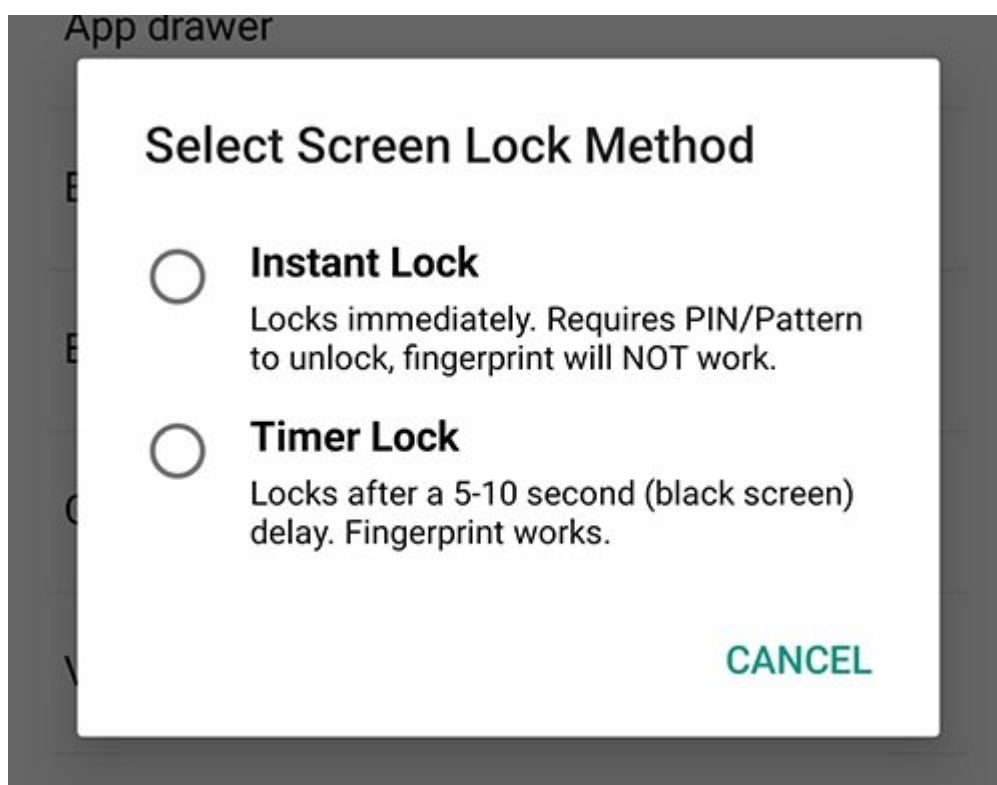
App drawer

Select Screen Lock Method

Instant Lock
Locks immediately. Requires PIN/Pattern to unlock, fingerprint will NOT work.

Timer Lock
Locks after a 5-10 second (black screen) delay. Fingerprint works.

CANCEL